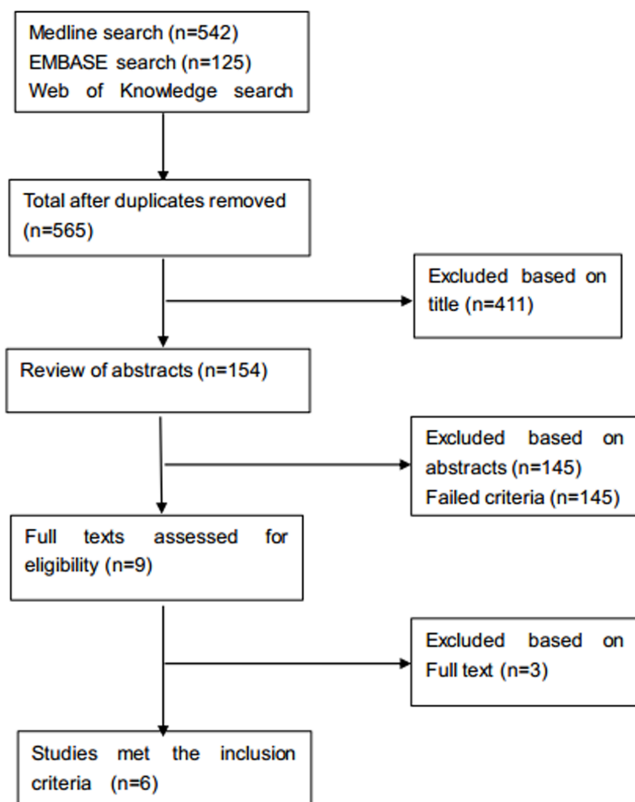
Medline search (n=542)
EMBASE search (n=125)
Web of Knowledge search

Total after duplicates removed (n=565)

Excluded based on title (n=411)

Review of abstracts (n=154)

Excluded based on abstracts (n=145)
Failed criteria (n=145)

Full texts assessed for eligibility (n=9)

Excluded based on Full text (n=3)

Studies met the inclusion criteria (n=6)